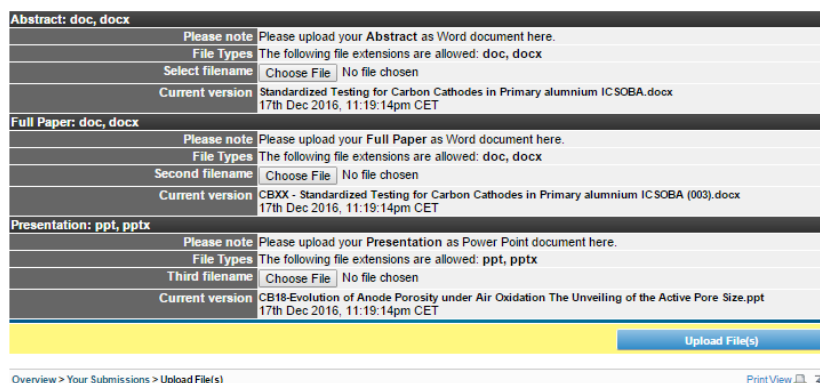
Abstract: doc, docx

| | |
|---|---|
| Please note | Please upload your Abstract as Word document here. |
| File Types | The following file extensions are allowed: doc, docx |
| Select filename | Choose File No file chosen |
| Current version | Standardized Testing for Carbon Cathodes in Primary alumnium ICSOBA.docx 17th Dec 2016, 11:19:14pm CET |

Full Paper: doc, docx

| | |
|---|---|
| Please note | Please upload your Full Paper as Word document here. |
| File Types | The following file extensions are allowed: doc, docx |
| Second filename | Choose File No file chosen |
| Current version | CBXX - Standardized Testing for Carbon Cathodes in Primary alumnium ICSOBA (003).docx 17th Dec 2016, 11:19:14pm CET |

Presentation: ppt, pptx

| | |
|---|---|
| Please note | Please upload your Presentation as Power Point document here. |
| File Types | The following file extensions are allowed: ppt, pptx |
| Third filename | Choose File No file chosen |
| Current version | CB18-Evolution of Anode Porosity under Air Oxidation The Unveiling of the Active Pore Size.ppt 17th Dec 2016, 11:19:14pm CET |

Upload File(s)

Overview > Your Submissions > Upload File(s)

Print View